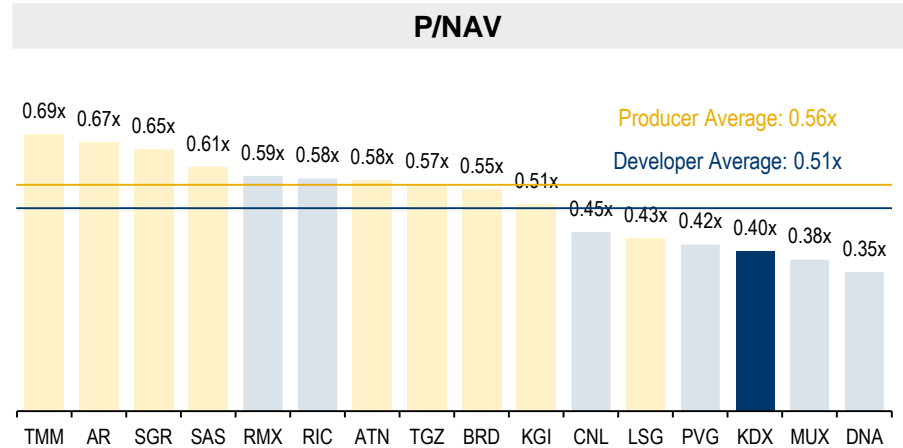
P/NAV

Producer Average: 0.56x

Developer Average: 0.51x

| TMM | AR | SGR | SAS | RMX | RIC | ATN | TGZ | BRD | KGI | CNL | LSG | PVG | KDX | MUX | DNA |
|---|---|---|---|---|---|---|---|---|---|---|---|---|---|---|---|
| 0.69x | 0.67x | 0.65x | 0.61x | 0.59x | 0.58x | 0.58x | 0.57x | 0.55x | 0.51x | 0.45x | 0.43x | 0.42x | 0.40x | 0.38x | 0.35x |